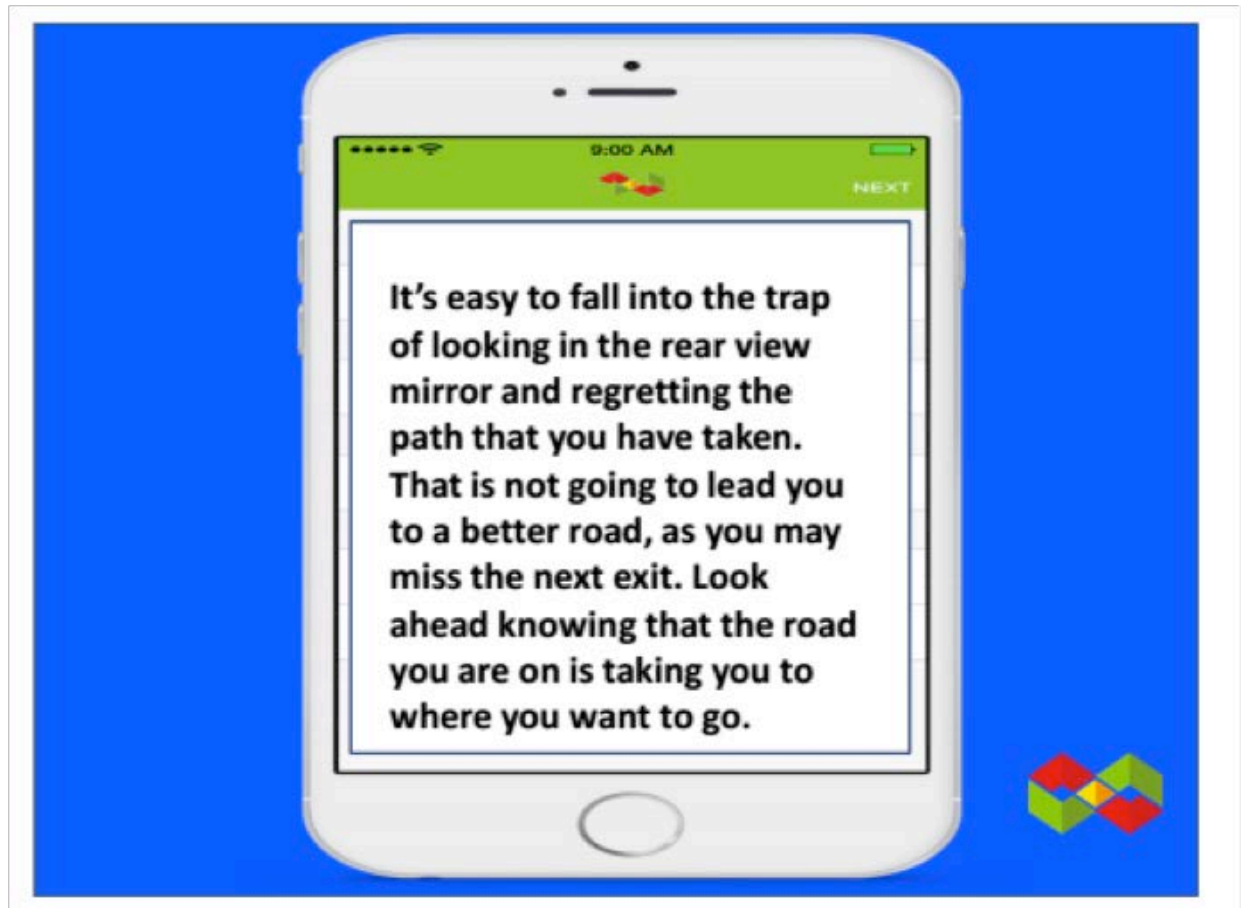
9:00 AM

NEXT

It’s easy to fall into the trap of looking in the rear view mirror and regretting the path that you have taken. That is not going to lead you to a better road, as you may miss the next exit. Look ahead knowing that the road you are on is taking you to where you want to go.